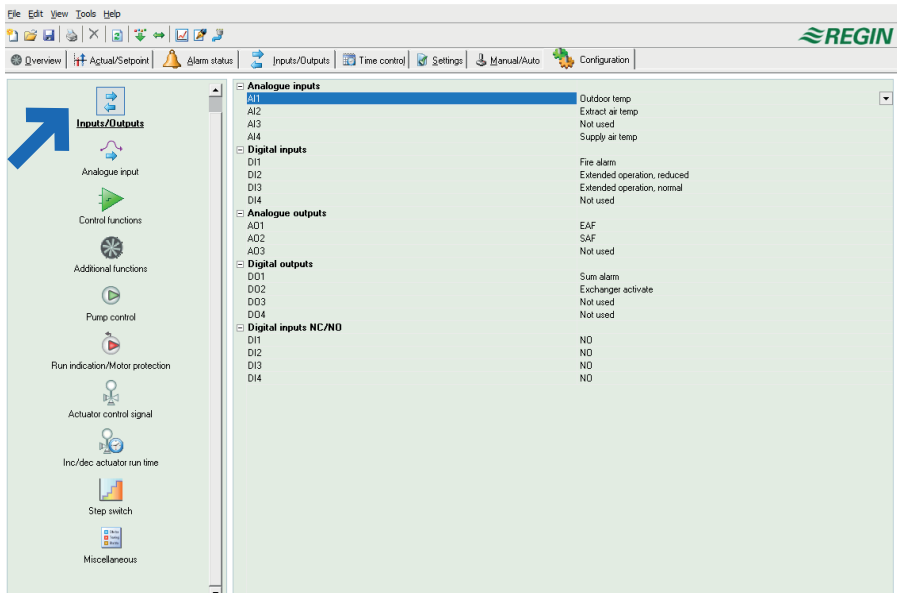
File Edit View Tools Help

REGIN

Overview | Actual/Setpoint | Alarm status | Inputs/Outputs | Time control | Settings | Manual/Auto | Configuration

Inputs/Outputs
Analogue input
Control functions
Additional functions
Pump control
Run indication/Motor protection
Actuator control signal
Inc/dec actuator run time
Step switch
Miscellaneous

| | |
|---|---|
| **Analogue inputs** | |
| AI1 | Outdoor temp |
| AI2 | Extract air temp |
| AI3 | Not used |
| AI4 | Supply air temp |
| **Digital inputs** | |
| DI1 | Fire alarm |
| DI2 | Extended operation, reduced |
| DI3 | Extended operation, normal |
| DI4 | Not used |
| **Analogue outputs** | |
| AO1 | EAF |
| AO2 | SAF |
| AO3 | Not used |
| **Digital outputs** | |
| DO1 | Sum alarm |
| DO2 | Exchanger activate |
| DO3 | Not used |
| DO4 | Not used |
| **Digital inputs NC/NO** | |
| DI1 | NO |
| DI2 | NO |
| DI3 | NO |
| DI4 | NO |